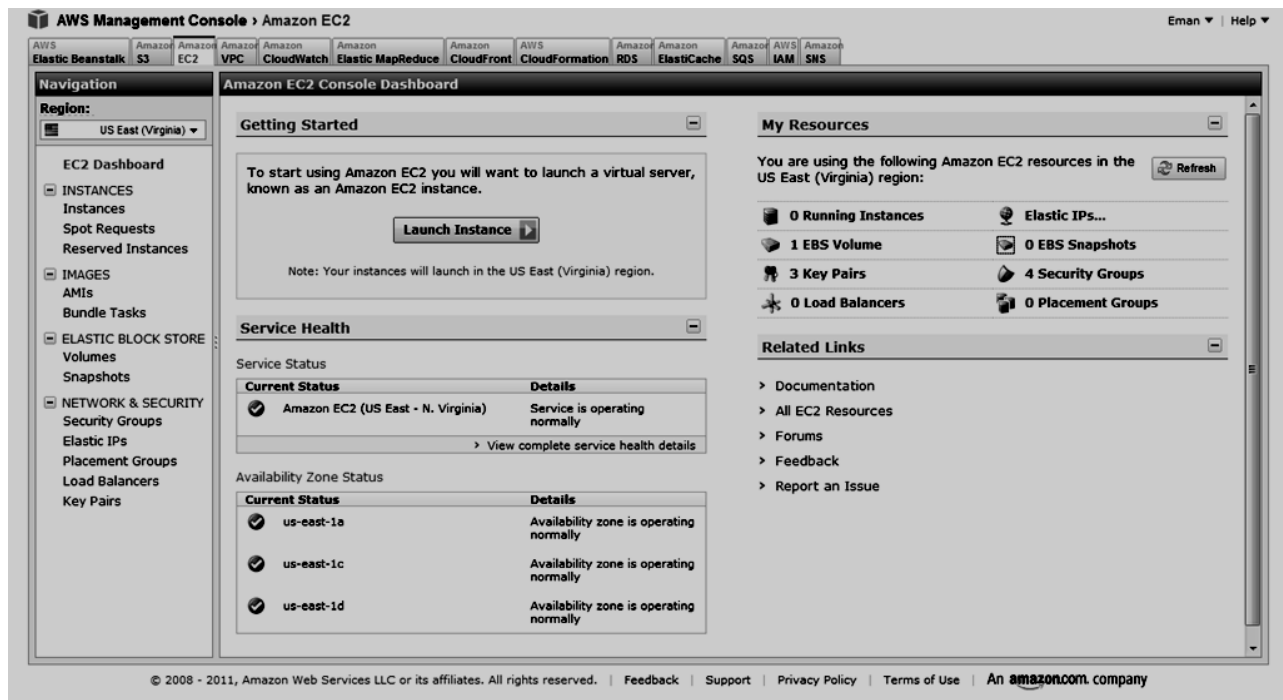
AWS Management Console › Amazon EC2

Eman ▾ | Help ▾

AWS Elastic Beanstalk | Amazon S3 | Amazon EC2 | Amazon VPC | Amazon CloudWatch | Amazon Elastic MapReduce | Amazon CloudFront | AWS CloudFormation | Amazon RDS | Amazon ElastiCache | Amazon SQS | AWS IAM | Amazon SNS

Navigation

Region:

US East (Virginia) ▾

EC2 Dashboard

INSTANCES
Instances
Spot Requests
Reserved Instances

IMAGES
AMIs
Bundle Tasks

ELASTIC BLOCK STORE
Volumes
Snapshots

NETWORK & SECURITY
Security Groups
Elastic IPs
Placement Groups
Load Balancers
Key Pairs

Amazon EC2 Console Dashboard

Getting Started

To start using Amazon EC2 you will want to launch a virtual server, known as an Amazon EC2 instance.

Launch Instance

Note: Your instances will launch in the US East (Virginia) region.

Service Health

Service Status

| Current Status | Details |
|---|---|
| Amazon EC2 (US East - N. Virginia) | Service is operating normally |

› View complete service health details

Availability Zone Status

| Current Status | Details |
|---|---|
| us-east-1a | Availability zone is operating normally |
| us-east-1c | Availability zone is operating normally |
| us-east-1d | Availability zone is operating normally |

My Resources

You are using the following Amazon EC2 resources in the US East (Virginia) region:

Refresh

0 Running Instances
Elastic IPs...
1 EBS Volume
0 EBS Snapshots
3 Key Pairs
4 Security Groups
0 Load Balancers
0 Placement Groups

Related Links

› Documentation
› All EC2 Resources
› Forums
› Feedback
› Report an Issue

© 2008 - 2011, Amazon Web Services LLC or its affiliates. All rights reserved. | Feedback | Support | Privacy Policy | Terms of Use | An amazon.com. company